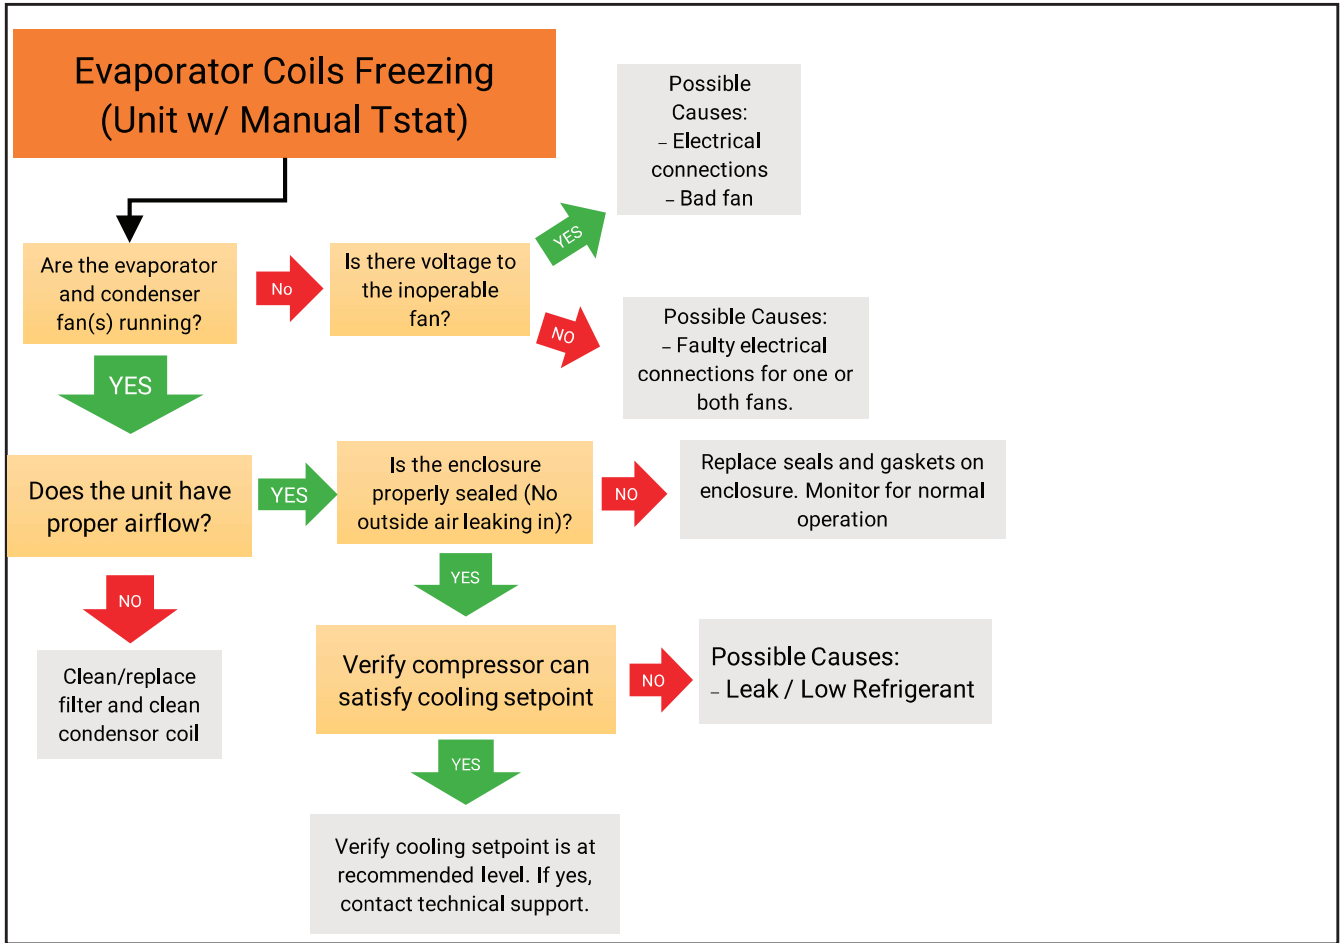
Evaporator Coils Freezing (Unit w/ Manual Tstat)

Are the evaporator and condenser fan(s) running?

No

Is there voltage to the inoperable fan?

YES

Possible Causes:
– Electrical connections
– Bad fan

NO

Possible Causes:
– Faulty electrical connections for one or both fans.

YES

Does the unit have proper airflow?

YES

Is the enclosure properly sealed (No outside air leaking in)?

NO

Replace seals and gaskets on enclosure. Monitor for normal operation

NO

Clean/replace filter and clean condensor coil

YES

Verify compressor can satisfy cooling setpoint

NO

Possible Causes:
– Leak / Low Refrigerant

YES

Verify cooling setpoint is at recommended level. If yes, contact technical support.